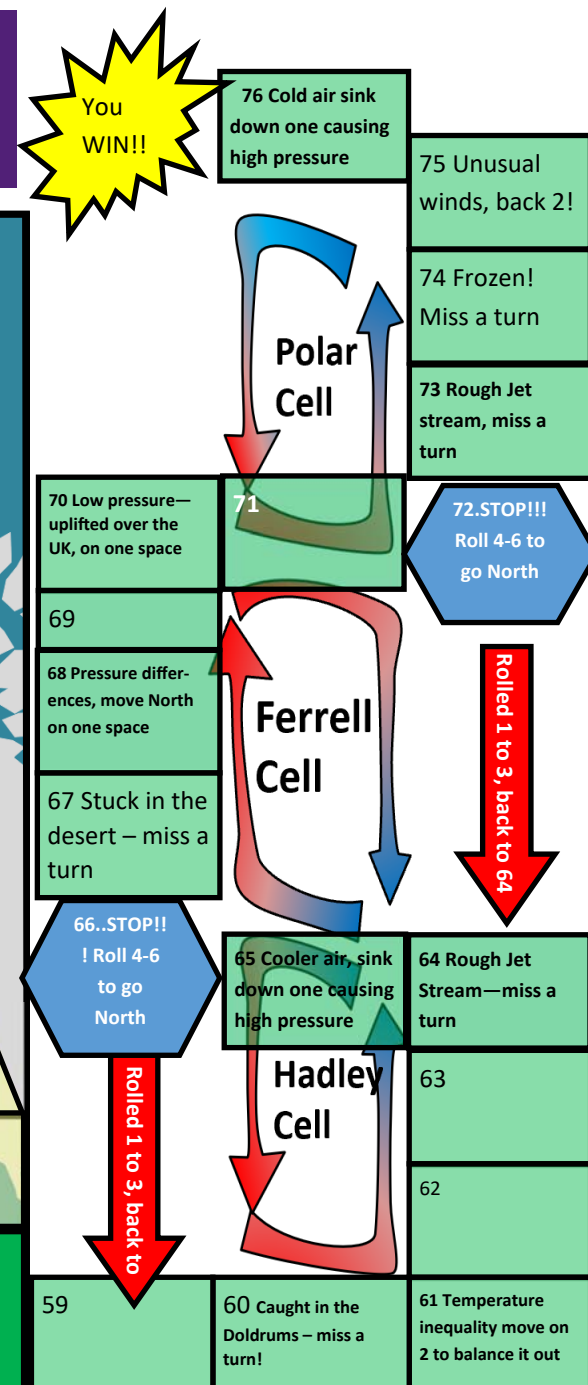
You WIN!!

76 Cold air sink down one causing high pressure

75 Unusual winds, back 2!

74 Frozen! Miss a turn

73 Rough Jet stream, miss a turn

Polar Cell

70 Low pressure—uplifted over the UK, on one space

71

72.STOP!!! Roll 4-6 to go North

69

68 Pressure differences, move North on one space

Ferrell Cell

Rolled 1 to 3, back to 64

67 Stuck in the desert – miss a turn

66..STOP!!! Roll 4-6 to go North

65 Cooler air, sink down one causing high pressure

64 Rough Jet Stream—miss a turn

Hadley Cell

63

62

Rolled 1 to 3, back to

59

60 Caught in the Doldrums – miss a turn!

61 Temperature inequality move on 2 to balance it out